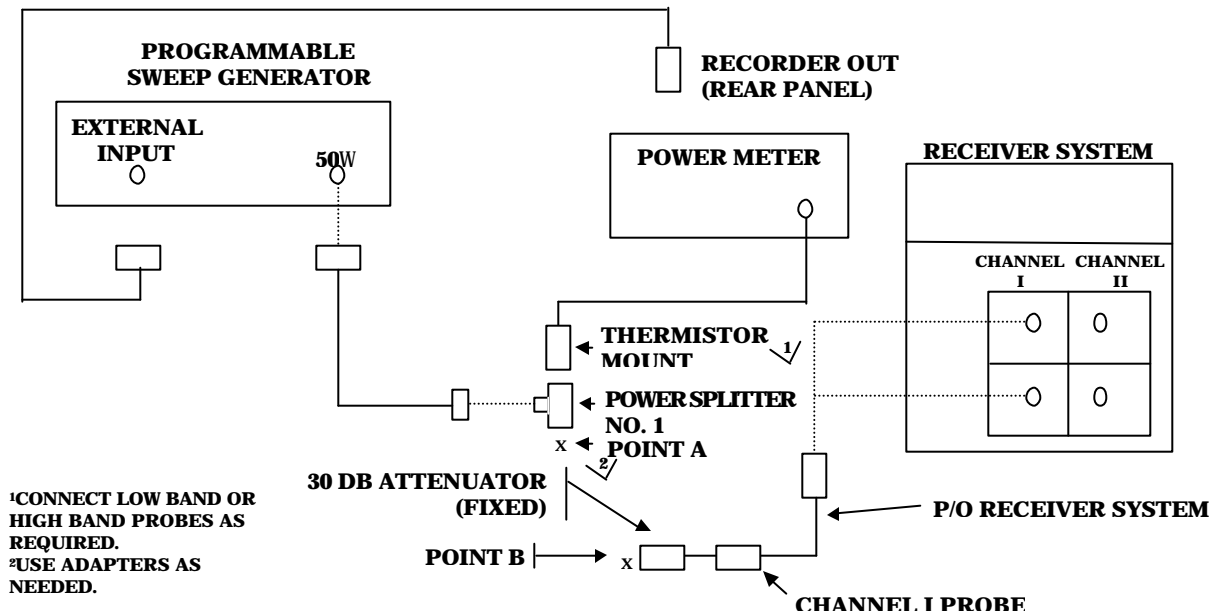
PROGRAMMABLE SWEEP GENERATOR

EXTERNAL INPUT

50W

RECORDER OUT (REAR PANEL)

POWER METER

RECEIVER SYSTEM

CHANNEL I

CHANNEL II

THERMISTOR MOUNT

1

POWER SPLITTER NO. 1

X

POINT A

2

30 DB ATTENUATOR (FIXED)

P/O RECEIVER SYSTEM

POINT B

X

CHANNEL I PROBE

¹CONNECT LOW BAND OR HIGH BAND PROBES AS REQUIRED.
²USE ADAPTERS AS NEEDED.